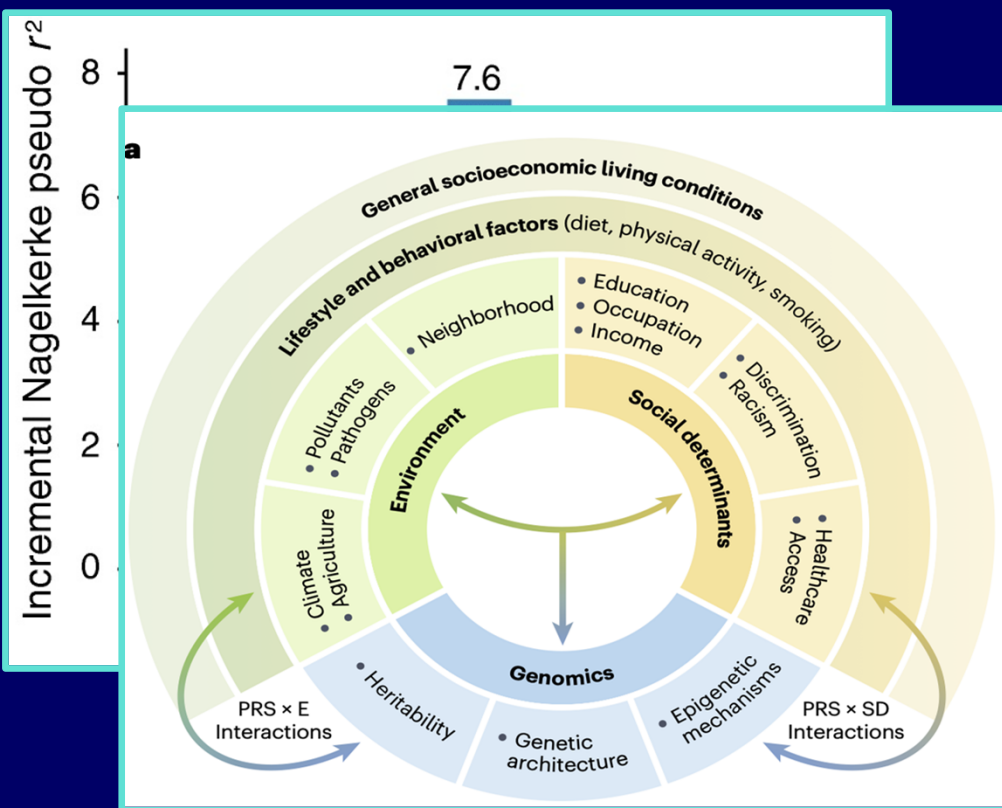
Incremental Nagelkerke pseudo $r^2$

8
6
4
2
0

7.6

a

General socioeconomic living conditions

Lifestyle and behavioral factors (diet, physical activity, smoking)

• Neighborhood

• Pollutants
• Pathogens

• Climate
• Agriculture

Environment

• Education
• Occupation
• Income

• Discrimination
• Racism

• Healthcare
• Access

Social determinants

Genomics

• Heritability

• Genetic architecture

• Epigenetic mechanisms

PRS × E Interactions

PRS × SD Interactions